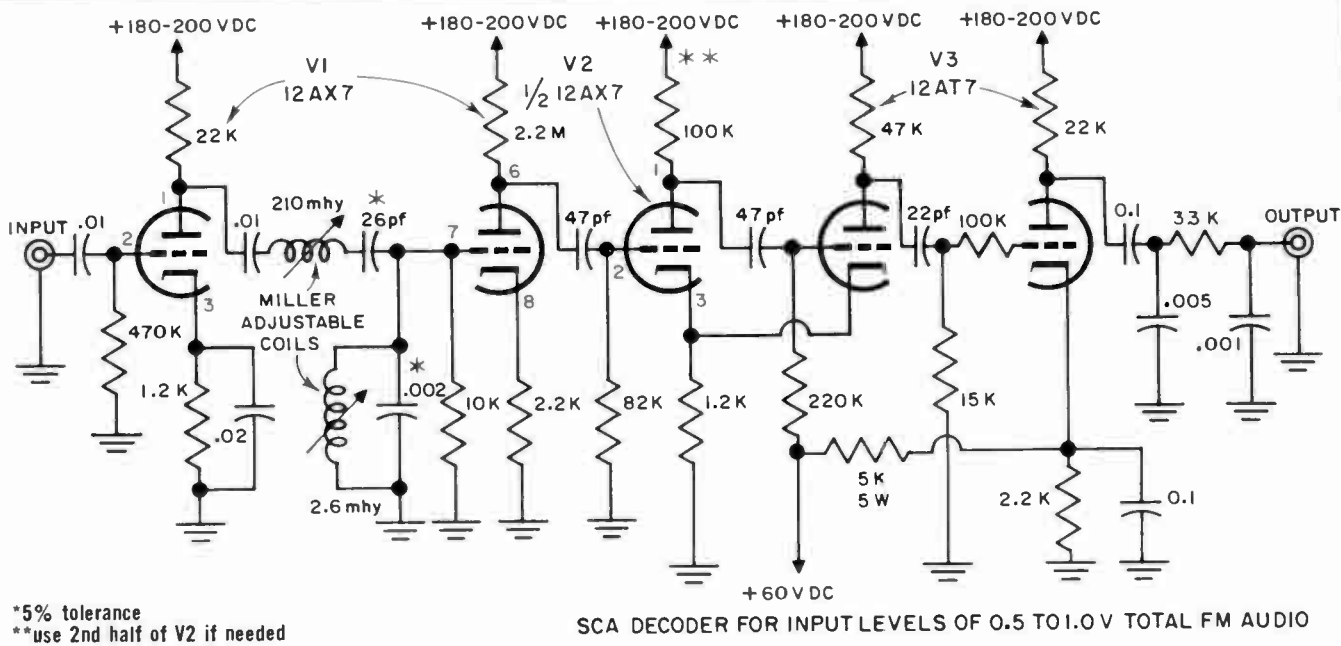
+180-200 VDC
V1
12AX7
22 K
+180-200 VDC
2.2 M
6
V2
$\frac{1}{2}$ 12AX7
+180-200 VDC
**
100 K
1
+180-200 VDC
47 K
V3
12AT7
+180-200 VDC
22 K
INPUT
.01
2
1
3
.01
210 mhy
*
26 pf
7
8
47 pf
2
3
47 pf
22 pf
100 K
0.1
33 K
OUTPUT
MILLER ADJUSTABLE COILS
470 K
1.2 K
.02
*
.002
2.6 mhy
10 K
2.2 K
82 K
1.2 K
220 K
15 K
.005
.001
5 K
5 W
2.2 K
0.1
+60 VDC
*5% tolerance
**use 2nd half of V2 if needed
SCA DECODER FOR INPUT LEVELS OF 0.5 TO 1.0 V TOTAL FM AUDIO